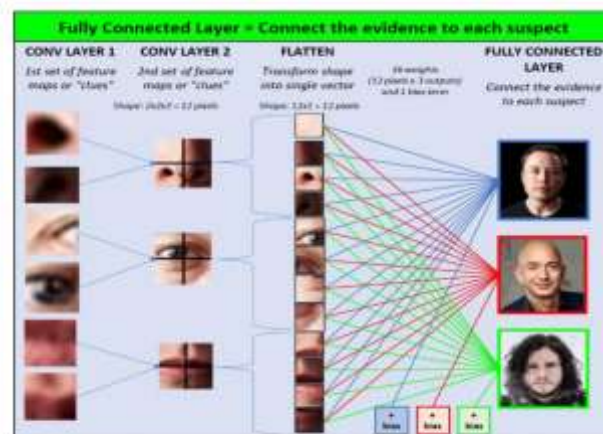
Fully Connected Layer = Connect the evidence to each suspect

CONV LAYER 1

1st set of feature maps or "clues"

CONV LAYER 2

2nd set of feature maps or "clues"

Shape: 2x2x3 = 12 pixels

FLATTEN

Transform shape into single vector

Shape: 12x1 = 12 pixels

36 weights (12 pixels x 3 outputs) and 1 bias term

FULLY CONNECTED LAYER

Connect the evidence to each suspect

+ bias

+ bias

+ bias